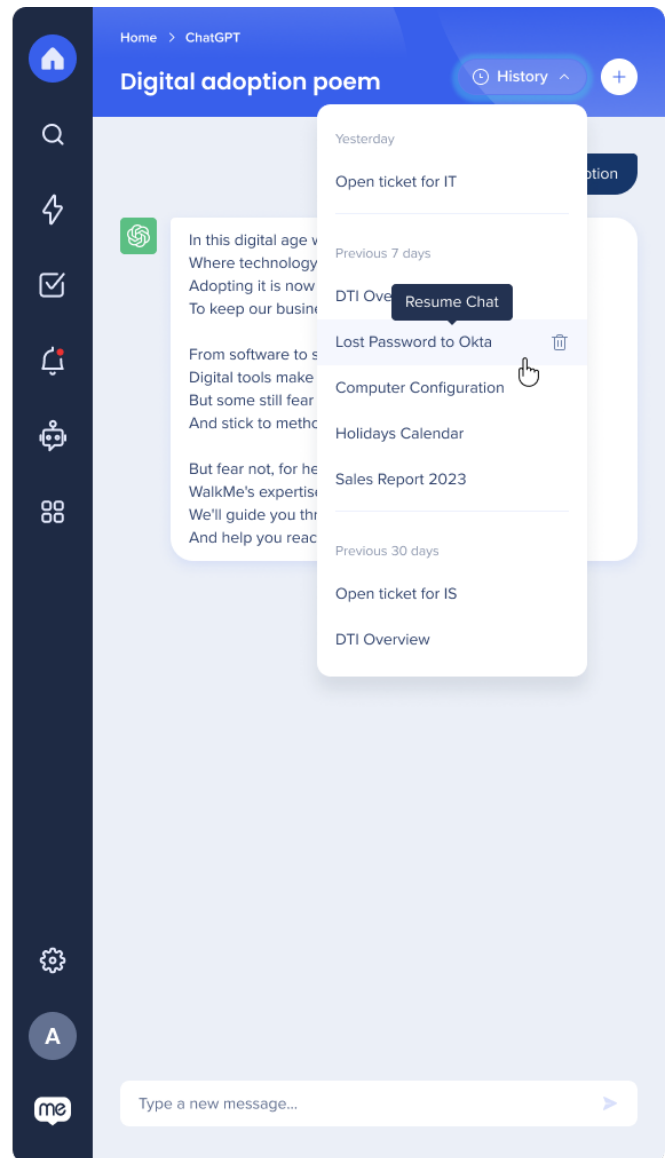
Home > ChatGPT

Digital adoption poem

History

Yesterday

Open ticket for IT

Previous 7 days

DTI Ove

Resume Chat

Lost Password to Okta

Computer Configuration

Holidays Calendar

Sales Report 2023

Previous 30 days

Open ticket for IS

DTI Overview

ption

In this digital age w
Where technology
Adopting it is now
To keep our busine

From software to s
Digital tools make
But some still fear
And stick to metho

But fear not, for he
WalkMe's expertise
We'll guide you thr
And help you reac

A

me

Type a new message...